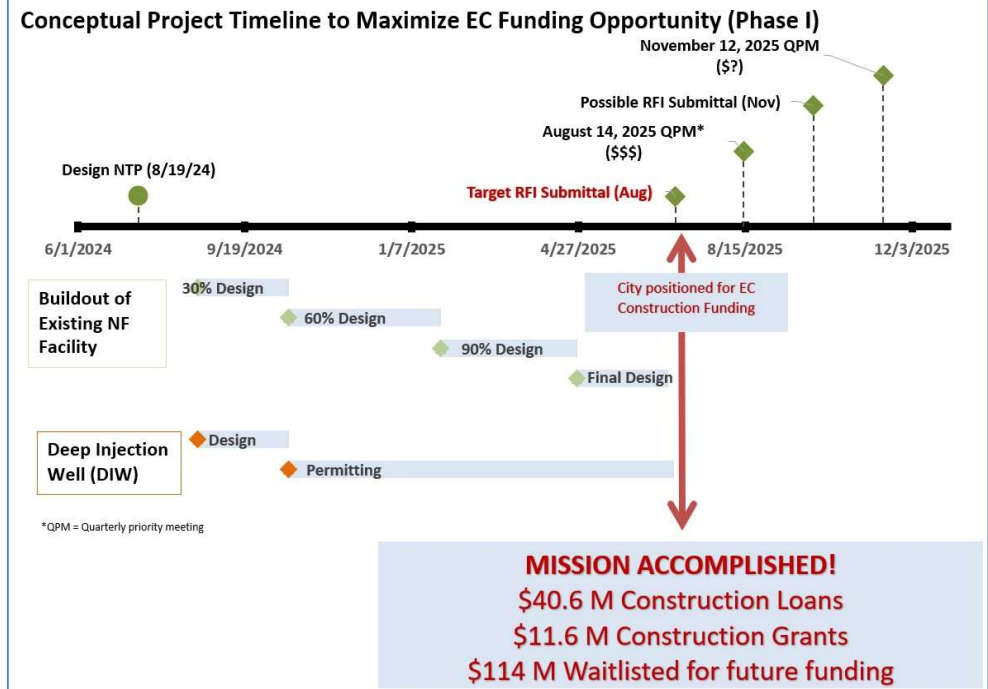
Conceptual Project Timeline to Maximize EC Funding Opportunity (Phase I)

November 12, 2025 QPM
($?)

Possible RFI Submittal (Nov)

August 14, 2025 QPM*
($$$)

Design NTP (8/19/24)

Target RFI Submittal (Aug)

6/1/2024
9/19/2024
1/7/2025
4/27/2025
8/15/2025
12/3/2025

Buildout of Existing NF Facility

30% Design
60% Design
90% Design
Final Design

City positioned for EC Construction Funding

Deep Injection Well (DIW)

Design
Permitting

*QPM = Quarterly priority meeting

MISSION ACCOMPLISHED!
\$40.6 M Construction Loans
\$11.6 M Construction Grants
\$114 M Waitlisted for future funding